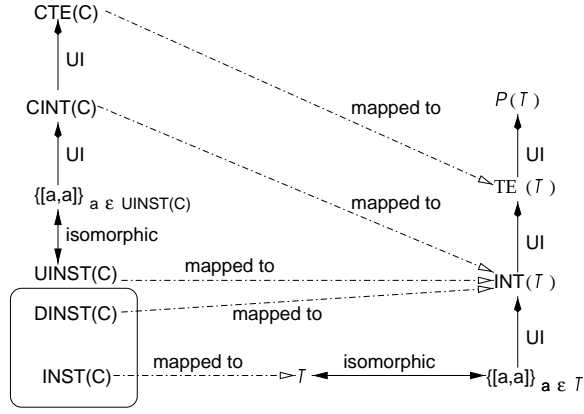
CTE(C)

UI

CINT(C)

UI

$\{[a,a]\}_{a \in UINST(C)}$

isomorphic

UINST(C)

DINST(C)

INST(C)

mapped to

mapped to

mapped to

mapped to

mapped to

isomorphic

$P(T)$

UI

TE $(T)$

UI

INT$(T)$

UI

$T$

$\{[a,a]\}_{a \in T}$